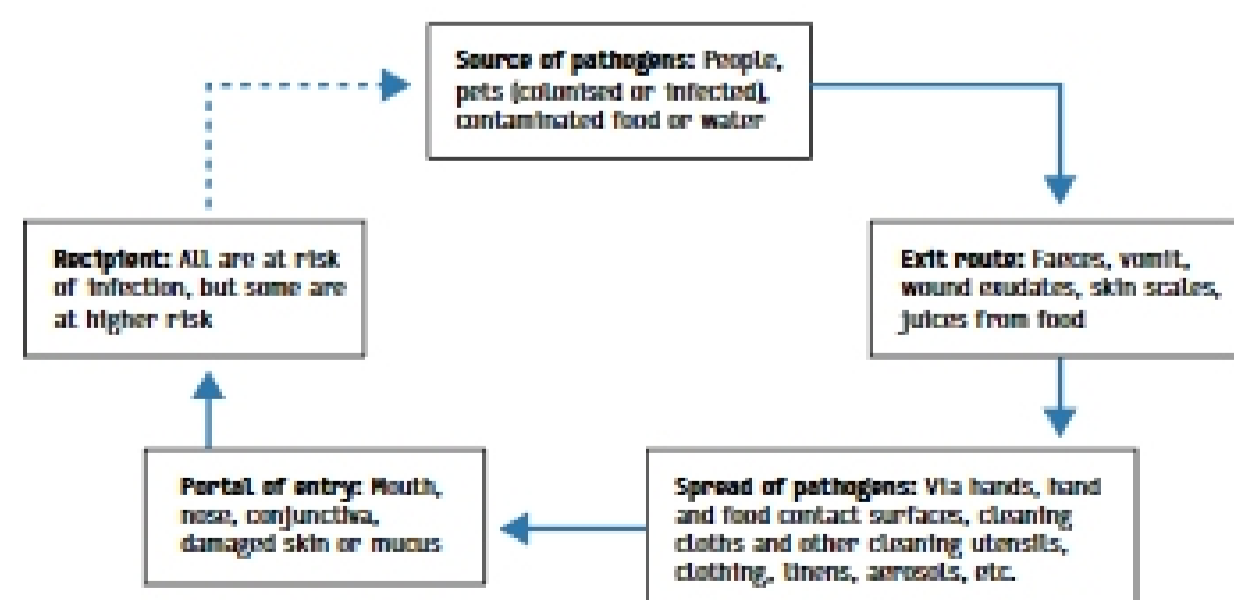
Source of pathogens: People, pets (colonised or infected), contaminated food or water

Exit route: Faeces, vomit, wound exudates, skin scales, juices from food

Spread of pathogens: Via hands, hand and food contact surfaces, cleaning cloths and other cleaning utensils, clothing, linens, aerosols, etc.

Portal of entry: Mouth, nose, conjunctiva, damaged skin or mucus

Recipient: ALL are at risk of infection, but some are at higher risk